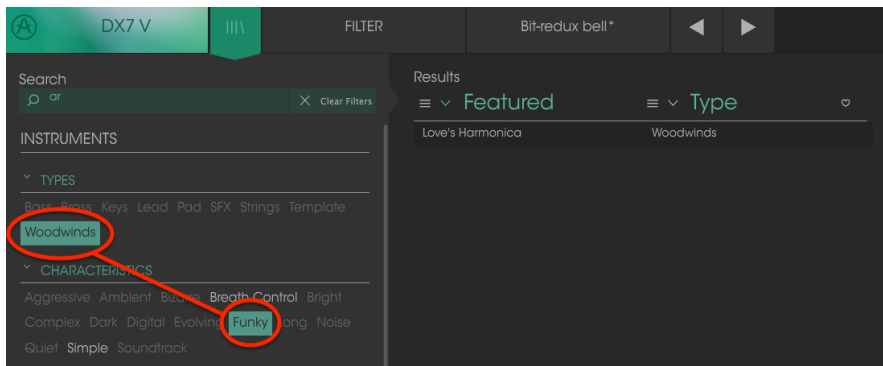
DX7 V

FILTER

Bit-redux bell*

Search

ar

Clear Filters

INSTRUMENTS

TYPES

Bass Brass Keys Lead Pad SFX Strings Template

Woodwinds

CHARACTERISTICS

Aggressive Ambient Bizarre Breath Control Bright

Complex Dark Digital Evolving Funky Long Noise

Quiet Simple Soundtrack

Results

Featured

Type

Love's Harmonica

Woodwinds